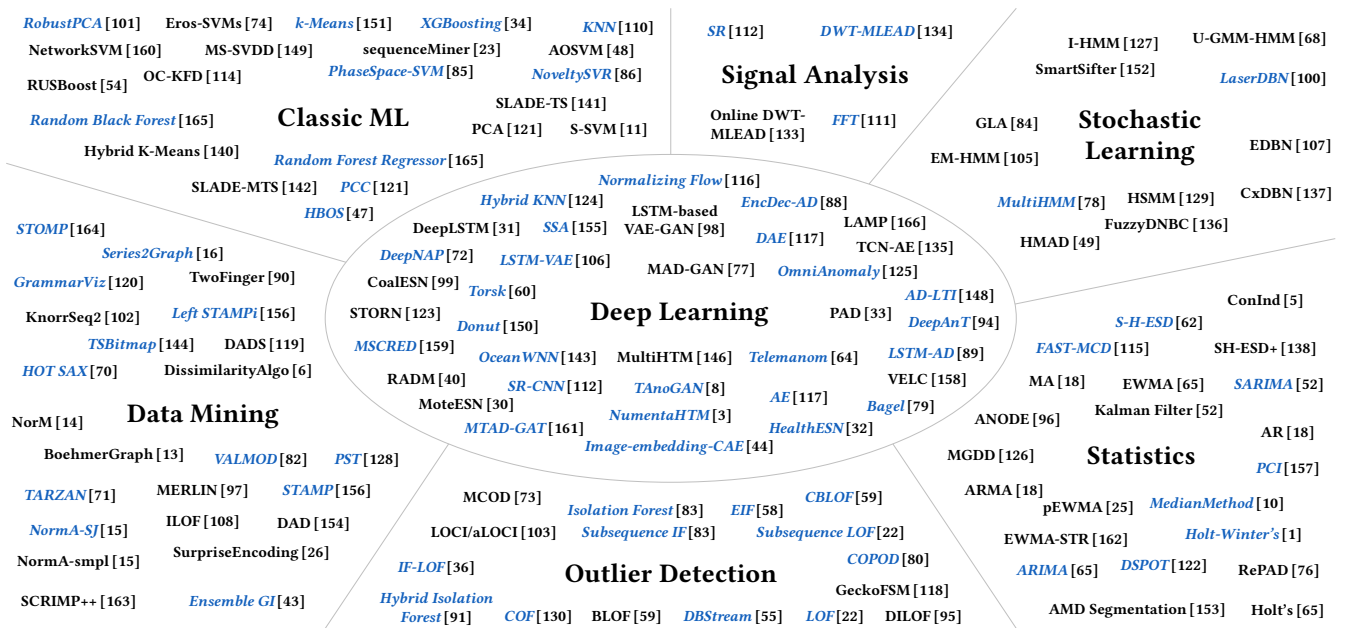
RobustPCA [101] Eros-SVMs [74] k-Means [151] XGBoosting [34] KNN [110]
NetworkSVM [160] MS-SVDD [149] sequenceMiner [23] AOSVM [48]
RUSBoost [54] OC-KFD [114] PhaseSpace-SVM [85] NoveltySVR [86]
SLADE-TS [141]
Random Black Forest [165] Classic ML PCA [121] S-SVM [11]
Hybrid K-Means [140] Random Forest Regressor [165]
SLADE-MTS [142] PCC [121]
HBOS [47]

SR [112] DWT-MLEAD [134]
Signal Analysis
Online DWT-MLEAD [133] FFT [111]

I-HMM [127] U-GMM-HMM [68]
SmartSifter [152]
LaserDBN [100]
GLA [84] Stochastic Learning
EM-HMM [105] EDBN [107]
MultiHMM [78] HSMM [129] CxDBN [137]
FuzzyDNBC [136]
HMAD [49]

STOMP [164]
Series2Graph [16]
GrammarViz [120] TwoFinger [90]
KnorrSeq2 [102] Left STAMPi [156]
TSBitmap [144] DADS [119]
HOT SAX [70] DissimilarityAlgo [6]
NorM [14] Data Mining
BoehmerGraph [13] VALMOD [82] PST [128]
TARZAN [71] MERLIN [97] STAMP [156]
NormA-SJ [15] ILOF [108] DAD [154]
NormA-smpl [15] SurpriseEncoding [26]
SCRIMP++ [163] Ensemble GI [43]

Normalizing Flow [116]
Hybrid KNN [124] EncDec-AD [88]
DeepLSTM [31] SSA [155] LSTM-based VAE-GAN [98] LAMP [166]
DeepNAP [72] DAE [117] TCN-AE [135]
LSTM-VAE [106] MAD-GAN [77] OmniAnomaly [125]
CoalESN [99]
Torsk [60] AD-LTI [148]
STORN [123] Deep Learning PAD [33]
Donut [150] DeepAnT [94]
MSCRED [159] OceanWNN [143] MultiHTM [146] Telemanom [64] LSTM-AD [89]
SR-CNN [112]
RADM [40] TAnoGAN [8] VELC [158]
AE [117]
MoteESN [30] NumentaHTM [3] Bagel [79]
MTAD-GAT [161] HealthESN [32]
Image-embedding-CAE [44]

ConInd [5]
S-H-ESD [62]
FAST-MCD [115] SH-ESD+ [138]
MA [18] EWMA [65] SARIMA [52]
ANODE [96] Kalman Filter [52]
AR [18]
MGDD [126] Statistics
PCI [157]
ARMA [18]
pEWMA [25] MedianMethod [10]
EWMA-STR [162] Holt-Winter's [1]
ARIMA [65] DSPOT [122] RePAD [76]
AMD Segmentation [153] Holt's [65]

MCOD [73] CBLOF [59]
Isolation Forest [83] EIF [58]
LOCI/aLOCI [103] Subsequence IF [83] Subsequence LOF [22]
COPOD [80]
IF-LOF [36] Outlier Detection
GeckoFSM [118]
Hybrid Isolation Forest [91] COF [130] BLOF [59] DBStream [55] LOF [22] DILOF [95]